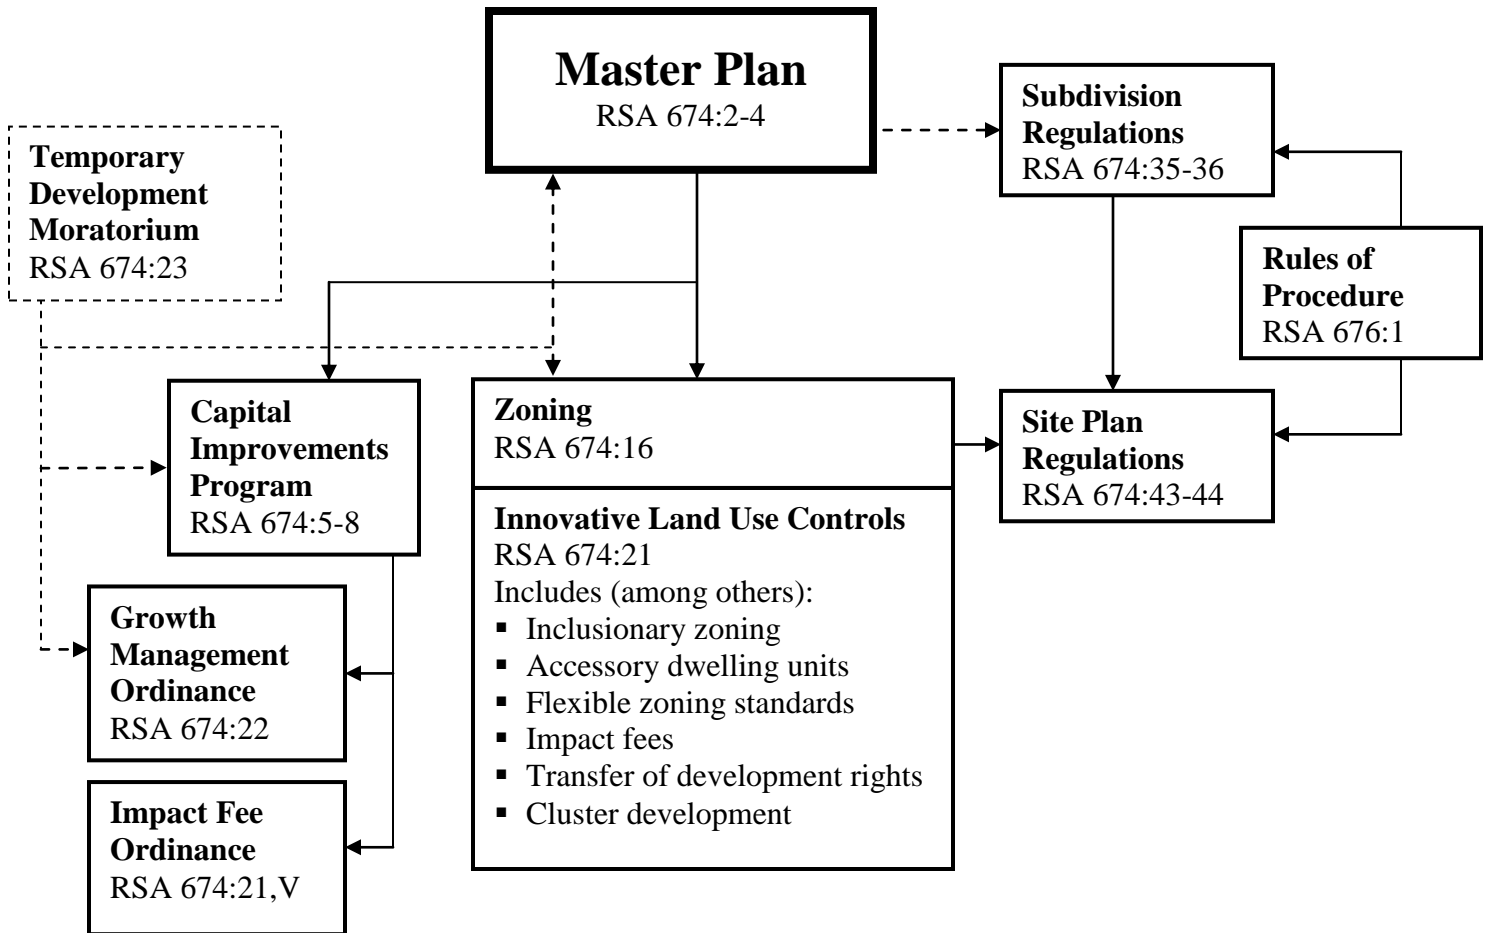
Master Plan
RSA 674:2-4

Temporary Development Moratorium
RSA 674:23

Subdivision Regulations
RSA 674:35-36

Rules of Procedure
RSA 676:1

Capital Improvements Program
RSA 674:5-8

Zoning
RSA 674:16

Innovative Land Use Controls
RSA 674:21
Includes (among others):
- Inclusionary zoning
- Accessory dwelling units
- Flexible zoning standards
- Impact fees
- Transfer of development rights
- Cluster development

Site Plan Regulations
RSA 674:43-44

Growth Management Ordinance
RSA 674:22

Impact Fee Ordinance
RSA 674:21,V